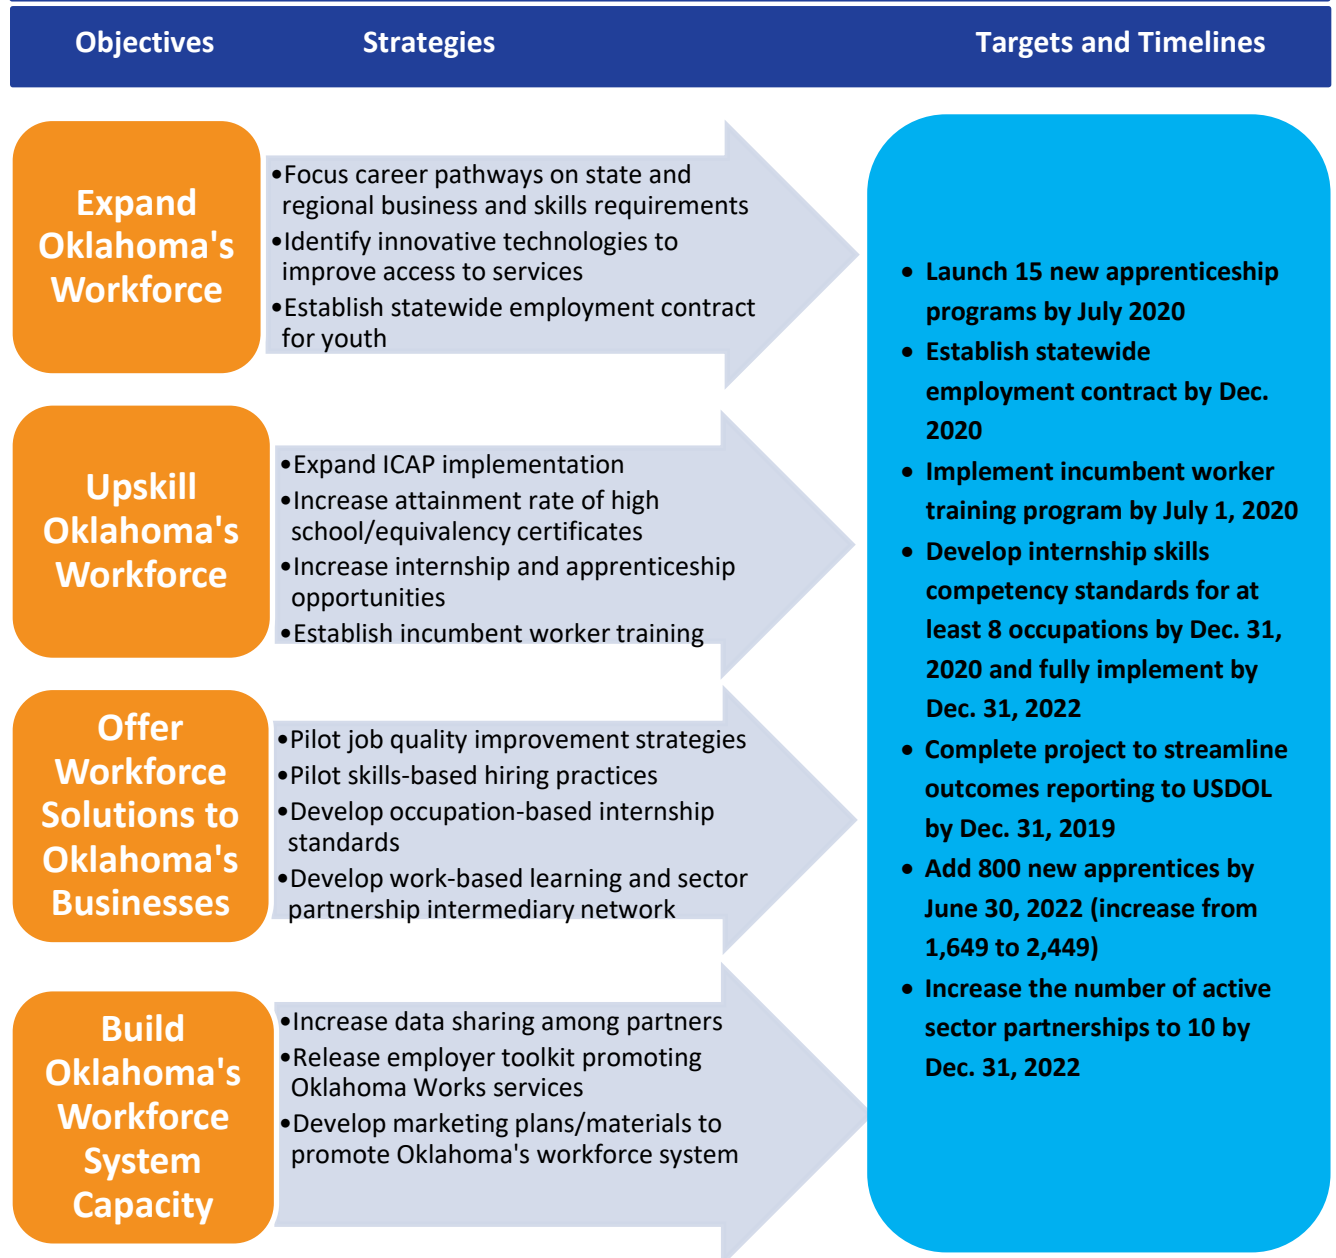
Objectives Strategies Targets and Timelines

Expand Oklahoma's Workforce

•Focus career pathways on state and regional business and skills requirements
•Identify innovative technologies to improve access to services
•Establish statewide employment contract for youth

Upskill Oklahoma's Workforce

•Expand ICAP implementation
•Increase attainment rate of high school/equivalency certificates
•Increase internship and apprenticeship opportunities
•Establish incumbent worker training

Offer Workforce Solutions to Oklahoma's Businesses

•Pilot job quality improvement strategies
•Pilot skills-based hiring practices
•Develop occupation-based internship standards
•Develop work-based learning and sector partnership intermediary network

Build Oklahoma's Workforce System Capacity

•Increase data sharing among partners
•Release employer toolkit promoting Oklahoma Works services
•Develop marketing plans/materials to promote Oklahoma's workforce system

• Launch 15 new apprenticeship programs by July 2020
• Establish statewide employment contract by Dec. 2020
• Implement incumbent worker training program by July 1, 2020
• Develop internship skills competency standards for at least 8 occupations by Dec. 31, 2020 and fully implement by Dec. 31, 2022
• Complete project to streamline outcomes reporting to USDOL by Dec. 31, 2019
• Add 800 new apprentices by June 30, 2022 (increase from 1,649 to 2,449)
• Increase the number of active sector partnerships to 10 by Dec. 31, 2022